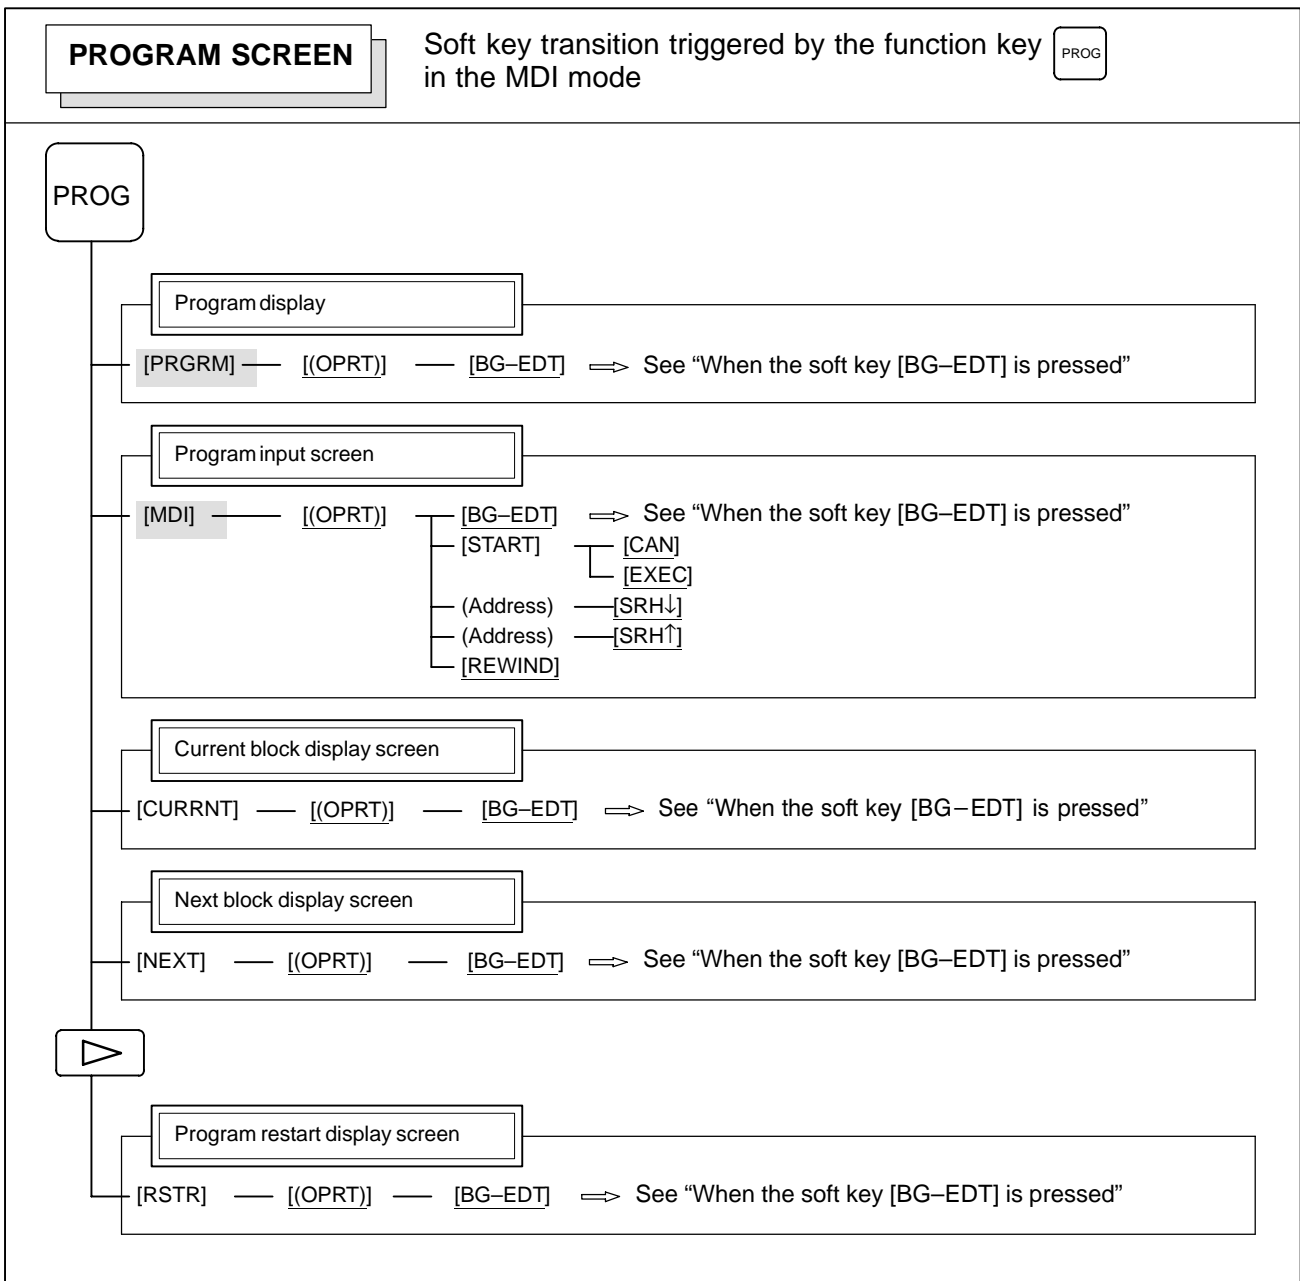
PROGRAM SCREEN

Soft key transition triggered by the function key PROG in the MDI mode

PROG

Program display

[PRGRM] — [(OPRT)] — [BG–EDT] ⟹ See “When the soft key [BG–EDT] is pressed”

Program input screen

[MDI] — [(OPRT)] — [BG–EDT] ⟹ See “When the soft key [BG–EDT] is pressed”
[START] — [CAN]
[EXEC]
(Address) — [SRH↓]
(Address) — [SRH↑]
[REWIND]

Current block display screen

[CURRNT] — [(OPRT)] — [BG–EDT] ⟹ See “When the soft key [BG–EDT] is pressed”

Next block display screen

[NEXT] — [(OPRT)] — [BG–EDT] ⟹ See “When the soft key [BG–EDT] is pressed”

▷

Program restart display screen

[RSTR] — [(OPRT)] — [BG–EDT] ⟹ See “When the soft key [BG–EDT] is pressed”